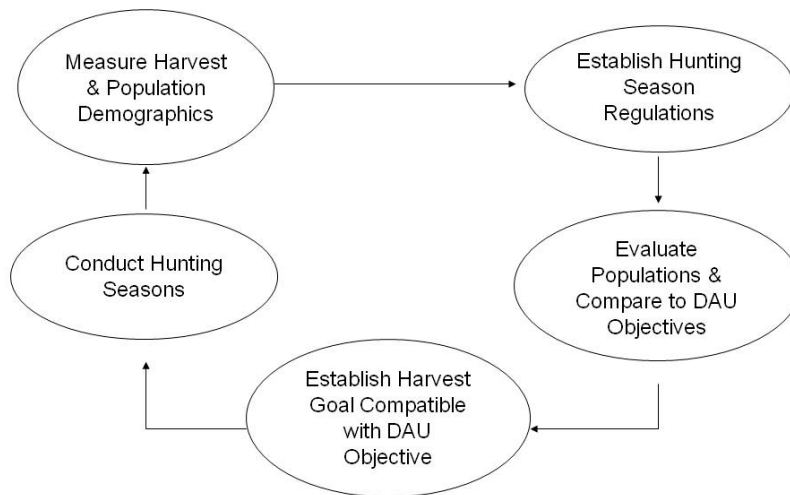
Measure Harvest & Population Demographics

Establish Hunting Season Regulations

Evaluate Populations & Compare to DAU Objectives

Establish Harvest Goal Compatible with DAU Objective

Conduct Hunting Seasons